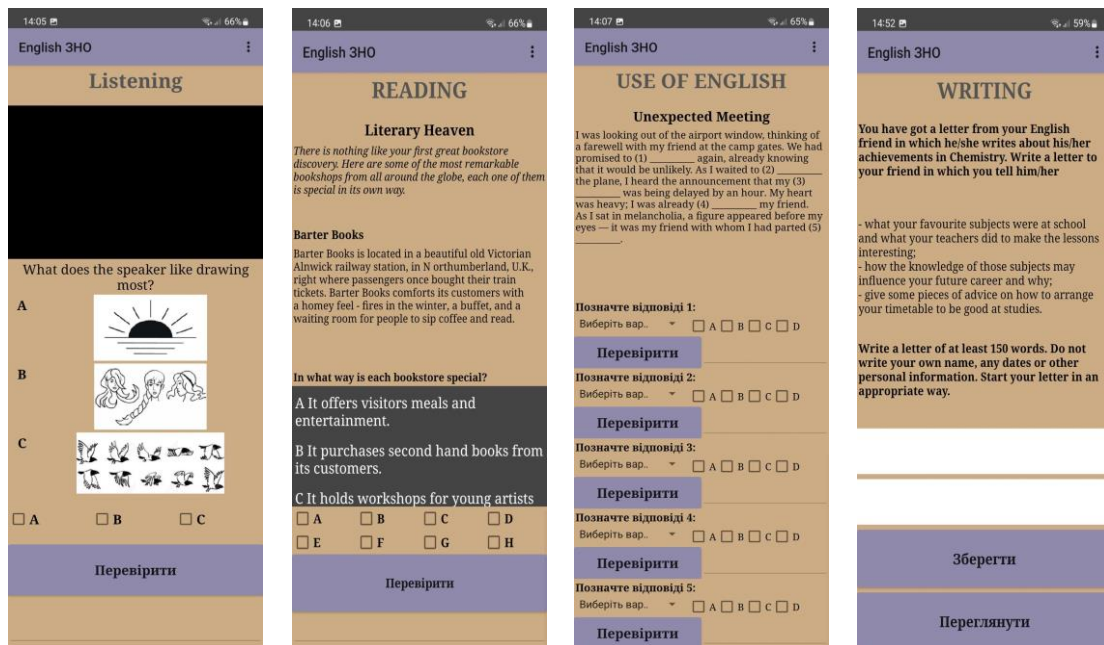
14:05 66%

English ЗНО

Listening

What does the speaker like drawing most?

A

B

C

A B C

Перевірити

14:06 66%

English ЗНО

READING

Literary Heaven

There is nothing like your first great bookstore discovery. Here are some of the most remarkable bookshops from all around the globe, each one of them is special in its own way.

Barter Books

Barter Books is located in a beautiful old Victorian Alnwick railway station, in N orthumberland, U.K., right where passengers once bought their train tickets. Barter Books comforts its customers with a homey feel - fires in the winter, a buffet, and a waiting room for people to sip coffee and read.

In what way is each bookstore special?

A It offers visitors meals and entertainment.

B It purchases second hand books from its customers.

C It holds workshops for young artists

A B C D
E F G H

Перевірити

14:07 65%

English ЗНО

USE OF ENGLISH

Unexpected Meeting

I was looking out of the airport window, thinking of a farewell with my friend at the camp gates. We had promised to (1) ________ again, already knowing that it would be unlikely. As I waited to (2) ________ the plane, I heard the announcement that my (3) ________ was being delayed by an hour. My heart was heavy; I was already (4) ________ my friend. As I sat in melancholia, a figure appeared before my eyes — it was my friend with whom I had parted (5) ________.

Позначте відповіді 1:
Виберіть вар.. A B C D
Перевірити

Позначте відповіді 2:
Виберіть вар.. A B C D
Перевірити

Позначте відповіді 3:
Виберіть вар.. A B C D
Перевірити

Позначте відповіді 4:
Виберіть вар.. A B C D
Перевірити

Позначте відповіді 5:
Виберіть вар.. A B C D
Перевірити

14:52 59%

English ЗНО

WRITING

You have got a letter from your English friend in which he/she writes about his/her achievements in Chemistry. Write a letter to your friend in which you tell him/her

- what your favourite subjects were at school and what your teachers did to make the lessons interesting;
- how the knowledge of those subjects may influence your future career and why;
- give some pieces of advice on how to arrange your timetable to be good at studies.

Write a letter of at least 150 words. Do not write your own name, any dates or other personal information. Start your letter in an appropriate way.

Зберегти

Переглянути